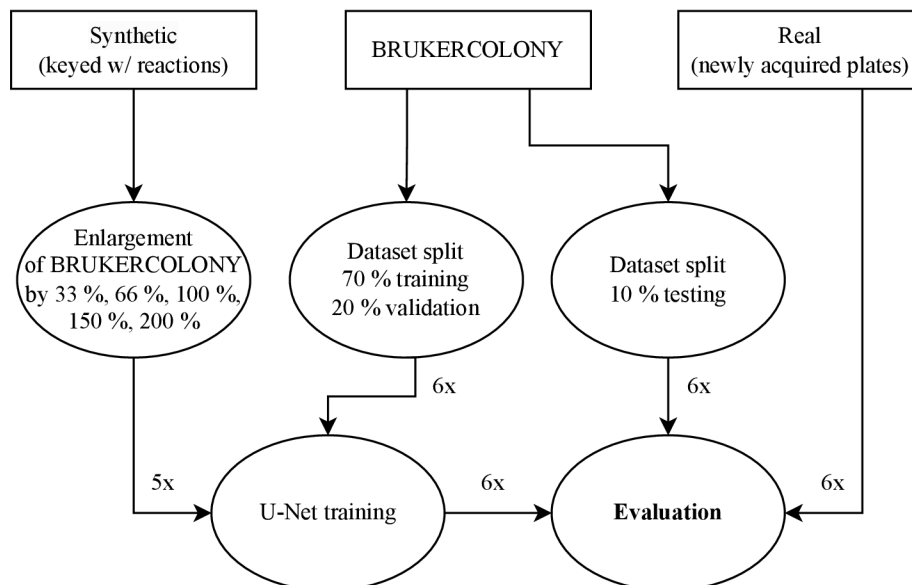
Synthetic
(keyed w/ reactions)

BRUKERCOLONY

Real
(newly acquired plates)

Enlargement
of BRUKERCOLONY
by 33 %, 66 %, 100 %,
150 %, 200 %

Dataset split
70 % training
20 % validation

Dataset split
10 % testing

6x

6x

5x

U-Net training

6x

Evaluation

6x